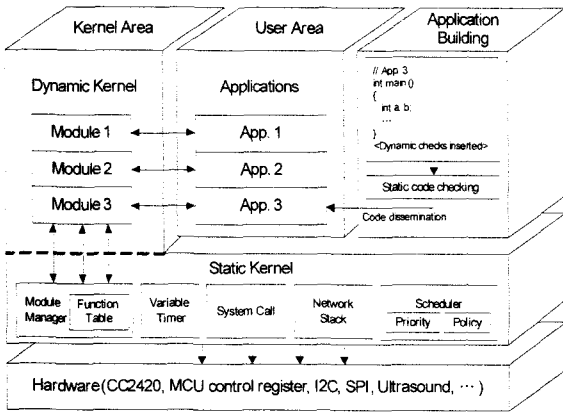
Kernel Area

User Area

Application Building

Dynamic Kernel

Module 1

Module 2

Module 3

Applications

App. 1

App. 2

App. 3

// App. 3
int main()
{
int a, b;
...
}
<Dynamic checks inserted>

Static code checking

Code dissemination

Static Kernel

Module Manager

Function Table

Variable Timer

System Call

Network Stack

Scheduler

Priority

Policy

Hardware(CC2420, MCU control register, I2C, SPI, Ultrasound, ···)